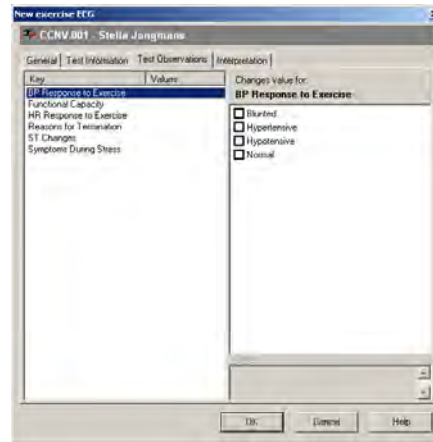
New exercise ECG

CCNV.001 - Stella Jongmans

General | Test Information | Test Observations | Interpretation

| Key | Value |
|---|---|
| BP Response to Exercise | |
| Functional Capacity | |
| HR Response to Exercise | |
| Reasons for Termination | |
| ST Changes | |
| Symptoms During Stress | |

Changes value for:
BP Response to Exercise

Blunted
Hypertensive
Hypotensive
Normal

OK Cancel Help